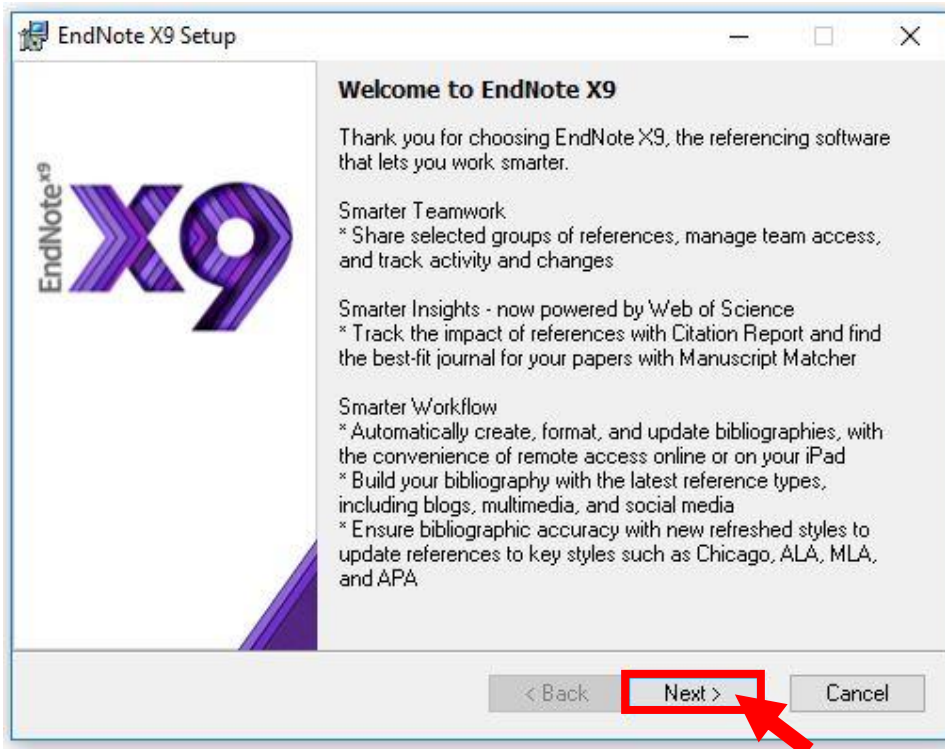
EndNote X9 Setup

EndNote$^{x9}$

X9

Welcome to EndNote X9

Thank you for choosing EndNote X9, the referencing software that lets you work smarter.

Smarter Teamwork
* Share selected groups of references, manage team access, and track activity and changes

Smarter Insights - now powered by Web of Science
* Track the impact of references with Citation Report and find the best-fit journal for your papers with Manuscript Matcher

Smarter Workflow
* Automatically create, format, and update bibliographies, with the convenience of remote access online or on your iPad
* Build your bibliography with the latest reference types, including blogs, multimedia, and social media
* Ensure bibliographic accuracy with new refreshed styles to update references to key styles such as Chicago, ALA, MLA, and APA

< Back
Next >
Cancel